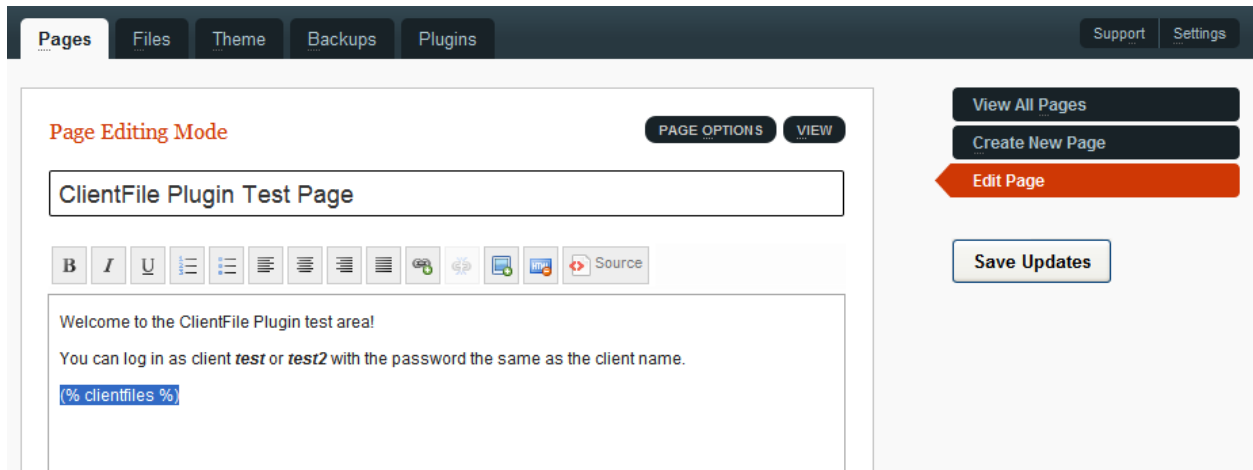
Pages Files Theme Backups Plugins

Support Settings

Page Editing Mode

PAGE OPTIONS VIEW

ClientFile Plugin Test Page

B I U Source

Welcome to the ClientFile Plugin test area!

You can log in as client ***test*** or ***test2*** with the password the same as the client name.

(% clientfiles %)

View All Pages

Create New Page

Edit Page

Save Updates